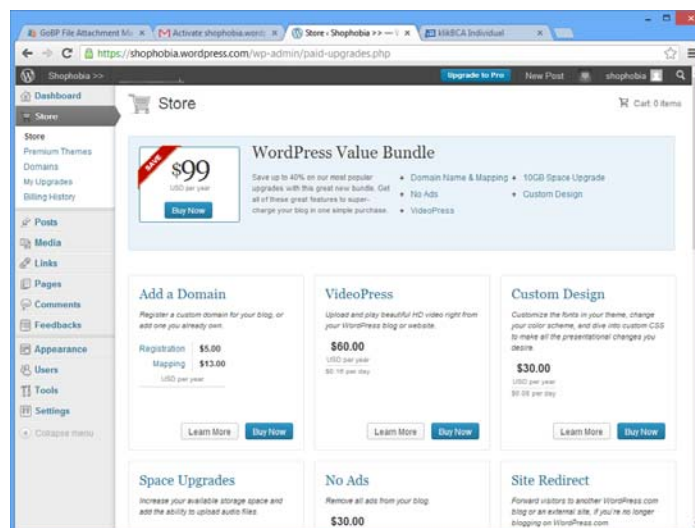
GoBP File Attachment M ×  Activate shophobia.word ×  Store ‹ Shophobia >> — ×  KlikBCA Individual ×

https://shophobia.wordpress.com/wp-admin/paid-upgrades.php

Shophobia >>  Upgrade to Pro  New Post  shophobia

Dashboard
Store
Store
Premium Themes
Domains
My Upgrades
Billing History
Posts
Media
Links
Pages
Comments
Feedbacks
Appearance
Users
Tools
Settings
Collapse menu

Store

Cart: 0 items

SAVE
$99
USD per year
Buy Now

WordPress Value Bundle

Save up to 40% on our most popular upgrades with this great new bundle. Get all of these great features to super-charge your blog in one simple purchase.

• Domain Name & Mapping
• No Ads
• VideoPress
• 10GB Space Upgrade
• Custom Design

Add a Domain
Register a custom domain for your blog, or add one you already own.
Registration $5.00
Mapping $13.00
USD per year
Learn More  Buy Now

VideoPress
Upload and play beautiful HD video right from your WordPress blog or website.
$60.00
USD per year
$0.16 per day
Learn More  Buy Now

Custom Design
Customize the fonts in your theme, change your color scheme, and dive into custom CSS to make all the presentational changes you desire.
$30.00
USD per year
$0.08 per day
Learn More  Buy Now

Space Upgrades
Increase your available storage space and add the ability to upload audio files.

No Ads
Remove all ads from your blog
$30.00

Site Redirect
Forward visitors to another WordPress.com blog or an external site, if you're no longer blogging on WordPress.com